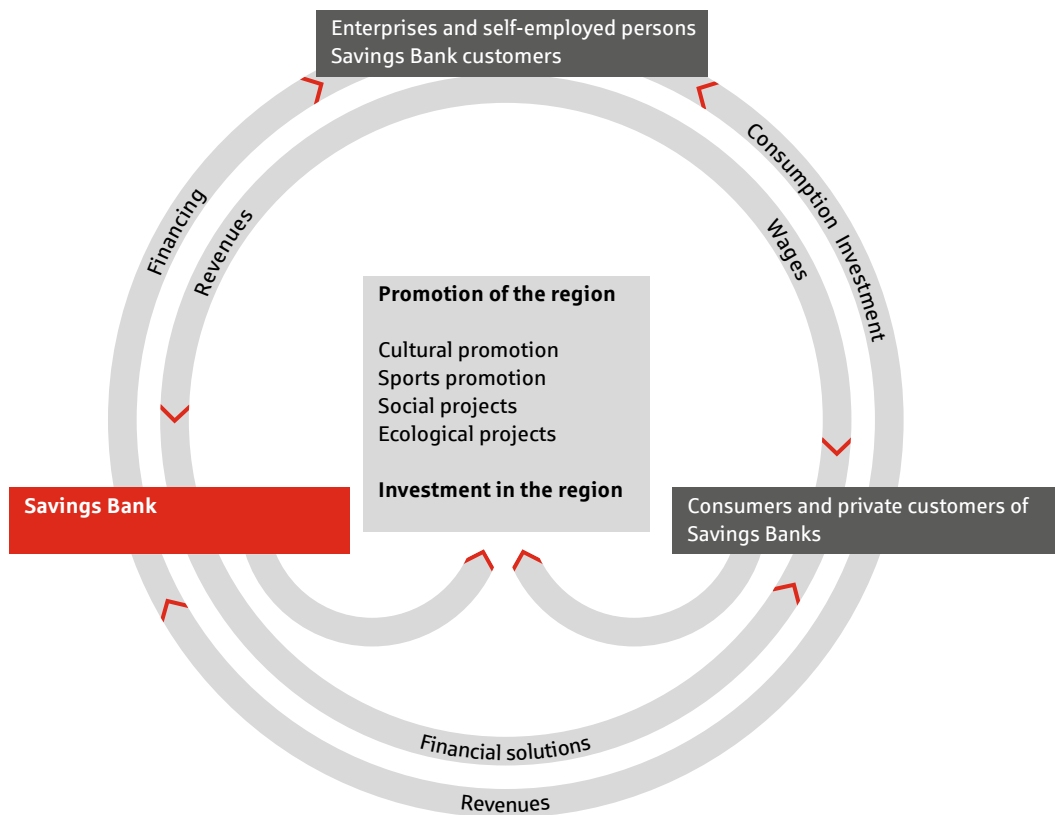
Enterprises and self-employed persons
Savings Bank customers

Financing

Revenues

Consumption Investment

Wages

Promotion of the region

Cultural promotion
Sports promotion
Social projects
Ecological projects

Investment in the region

Savings Bank

Consumers and private customers of Savings Banks

Financial solutions

Revenues